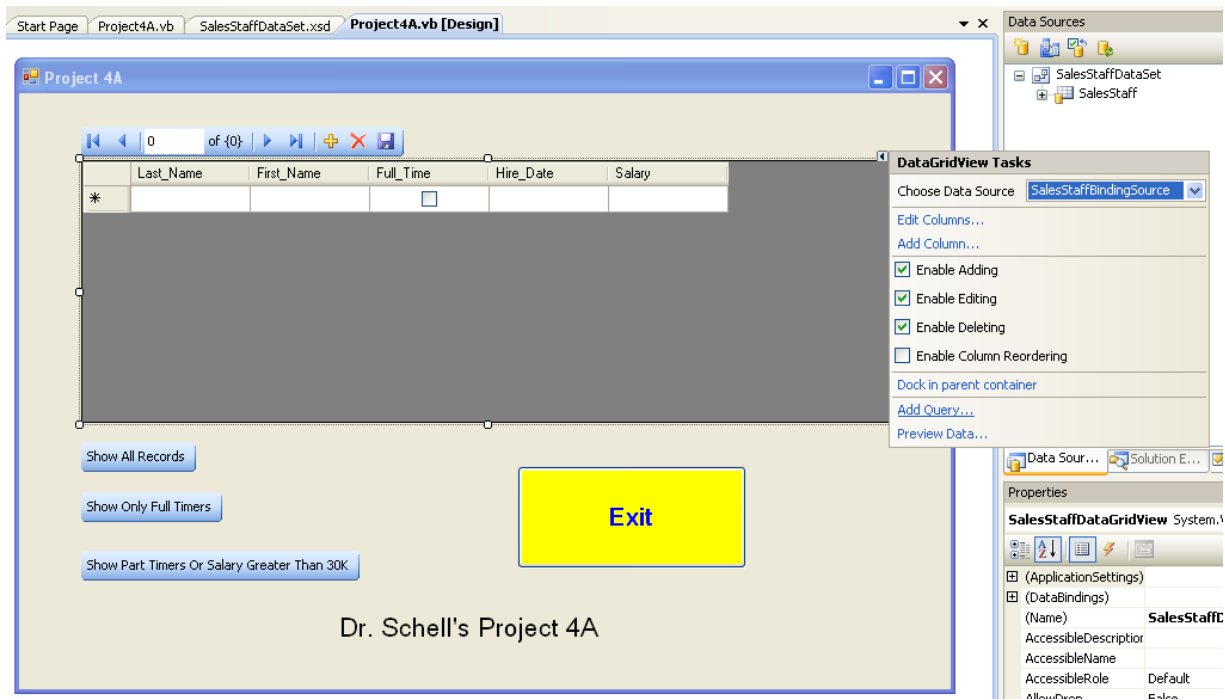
Start Page | Project4A.vb | SalesStaffDataSet.xsd | Project4A.vb [Design]

Project 4A

0 of {0}

| | Last_Name | First_Name | Full_Time | Hire_Date | Salary |
|---|---|---|---|---|---|
| * | | | ☐ | | |

DataGridView Tasks
Choose Data Source SalesStaffBindingSource
Edit Columns...
Add Column...
Enable Adding
Enable Editing
Enable Deleting
Enable Column Reordering
Dock in parent container
Add Query...
Preview Data...

Show All Records

Show Only Full Timers

Show Part Timers Or Salary Greater Than 30K

Exit

Dr. Schell's Project 4A

Data Sources
SalesStaffDataSet
SalesStaff

Data Sour... Solution E...

Properties
SalesStaffDataGridView System.V
(ApplicationSettings)
(DataBindings)
(Name) SalesStaffD
AccessibleDescriptior
AccessibleName
AccessibleRole Default
AllowDrop False